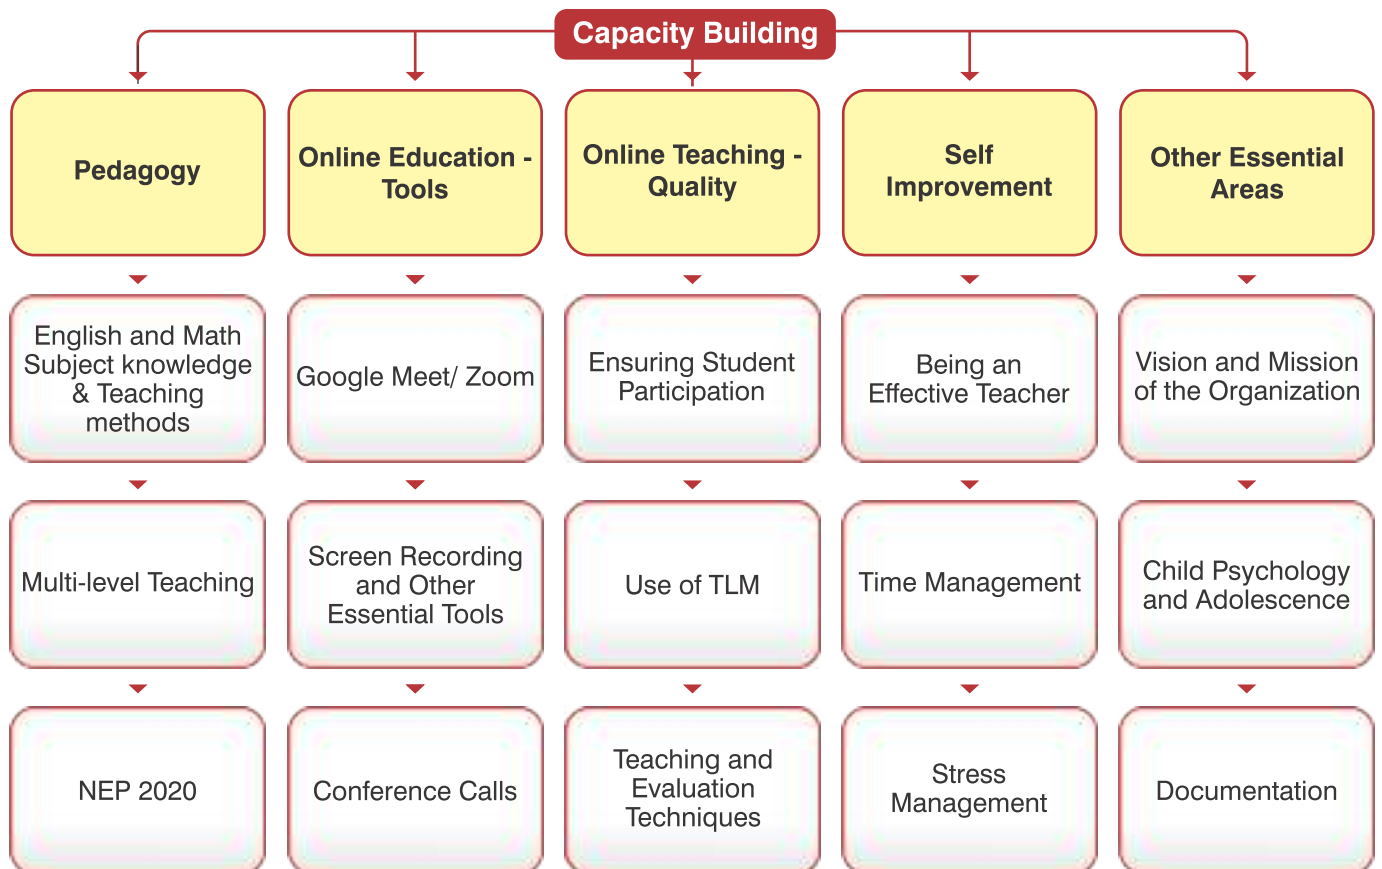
Capacity Building

Pedagogy

English and Math Subject knowledge & Teaching methods

Multi-level Teaching

NEP 2020

Online Education - Tools

Google Meet/ Zoom

Screen Recording and Other Essential Tools

Conference Calls

Online Teaching - Quality

Ensuring Student Participation

Use of TLM

Teaching and Evaluation Techniques

Self Improvement

Being an Effective Teacher

Time Management

Stress Management

Other Essential Areas

Vision and Mission of the Organization

Child Psychology and Adolescence

Documentation